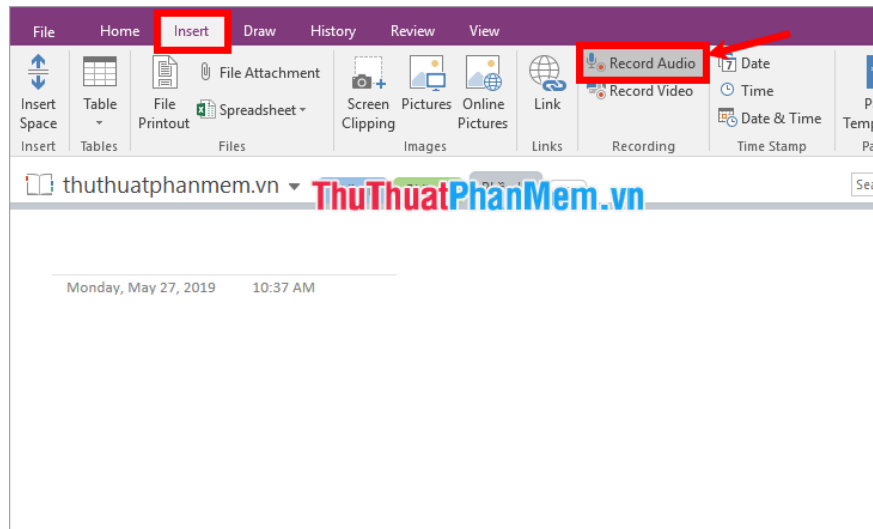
File Home Insert Draw History Review View

Insert Space
Insert

Table
Tables

File Printout
File Attachment
Spreadsheet
Files

Screen Clipping
Pictures
Online Pictures
Images

Link
Links

Record Audio
Record Video
Recording

Date
Time
Date & Time
Time Stamp

P
Temp
Pa

thuthuatphanmem.vn

ThuThuatPhanMem.vn

Sea

Monday, May 27, 2019 10:37 AM